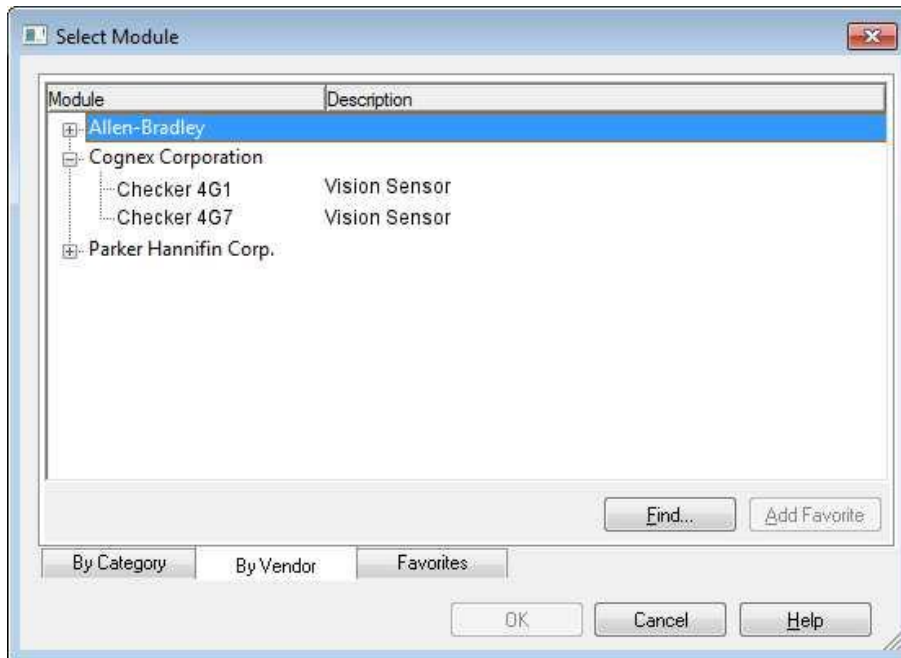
Select Module

| Module | Description |
|---|---|
| Allen-Bradley | |
| Cognex Corporation | |
| Checker 4G1 | Vision Sensor |
| Checker 4G7 | Vision Sensor |
| Parker Hannifin Corp. | |

Find... Add Favorite

By Category By Vendor Favorites

OK Cancel Help